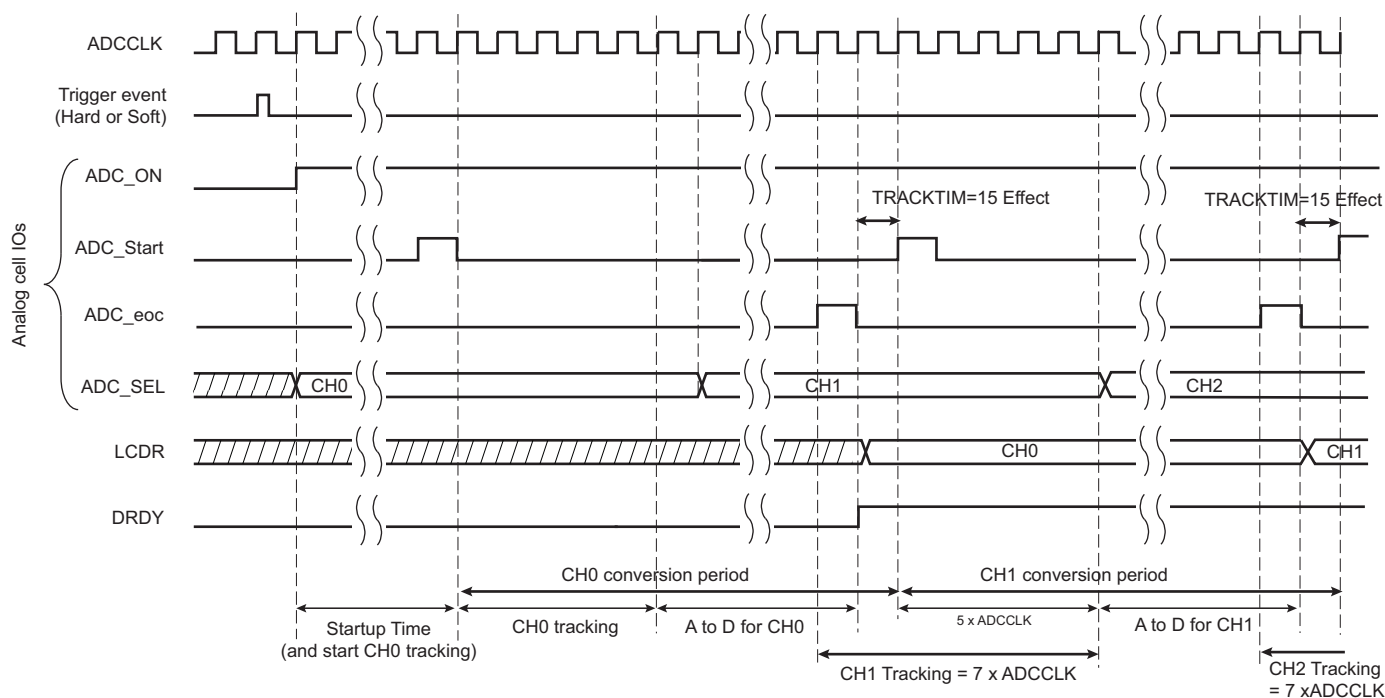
ADCCLK

Trigger event (Hard or Soft)

Analog cell IOs

ADC_ON

TRACKTIM=15 Effect

TRACKTIM=15 Effect

ADC_Start

ADC_eoc

ADC_SEL

CH0

CH1

CH2

LCDR

CH0

CH1

DRDY

CH0 conversion period

CH1 conversion period

5 x ADCCLK

Startup Time (and start CH0 tracking)

CH0 tracking

A to D for CH0

A to D for CH1

CH1 Tracking = 7 x ADCCLK

CH2 Tracking = 7 xADCCLK